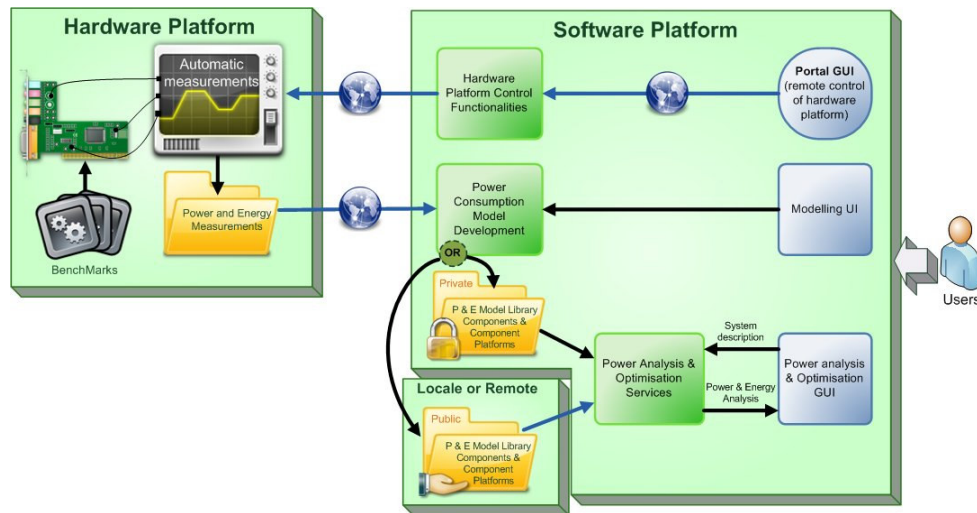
Hardware Platform

Automatic measurements

BenchMarks

Power and Energy Measurements

Software Platform

Hardware Platform Control Functionalities

Portal GUI (remote control of hardware platform)

Power Consumption Model Development

Modelling UI

OR

Private

P & E Model Library Components & Component Platforms

Users

System description

Power Analysis & Optimisation Services

Power analysis & Optimisation GUI

Power & Energy Analysis

Locale or Remote

Public

P & E Model Library Components & Component Platforms